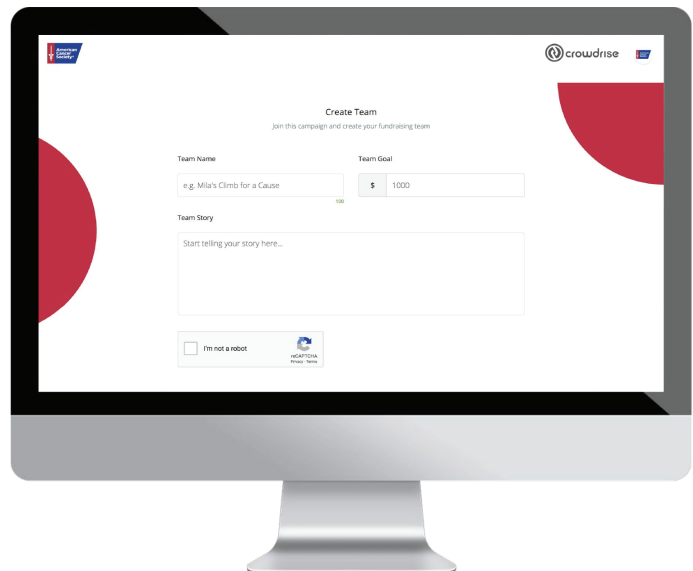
American Cancer Society®

crowdrise

Create Team

Join this campaign and create your fundraising team

Team Name

e.g. Mila's Climb for a Cause

100

Team Goal

$

1000

Team Story

Start telling your story here...

I'm not a robot

reCAPTCHA
Privacy - Terms